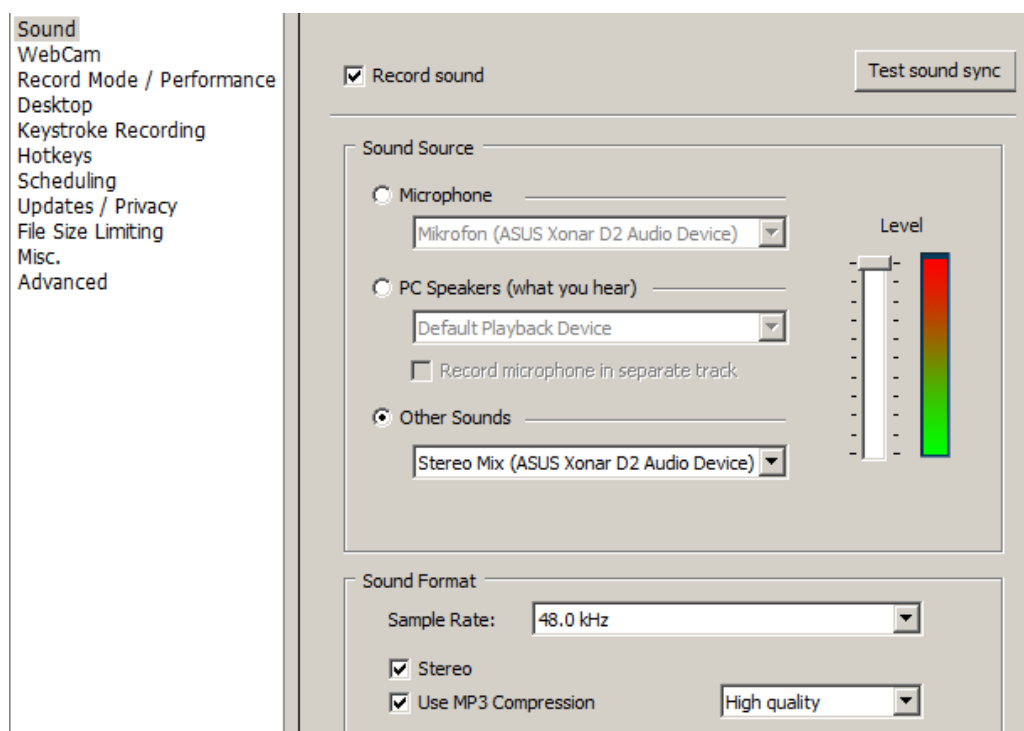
Sound
WebCam
Record Mode / Performance
Desktop
Keystroke Recording
Hotkeys
Scheduling
Updates / Privacy
File Size Limiting
Misc.
Advanced

Record sound

Test sound sync

Sound Source

Microphone

Mikrofon (ASUS Xonar D2 Audio Device)

Level

PC Speakers (what you hear)

Default Playback Device

Record microphone in separate track

Other Sounds

Stereo Mix (ASUS Xonar D2 Audio Device)

Sound Format

Sample Rate: 48.0 kHz

Stereo

Use MP3 Compression

High quality